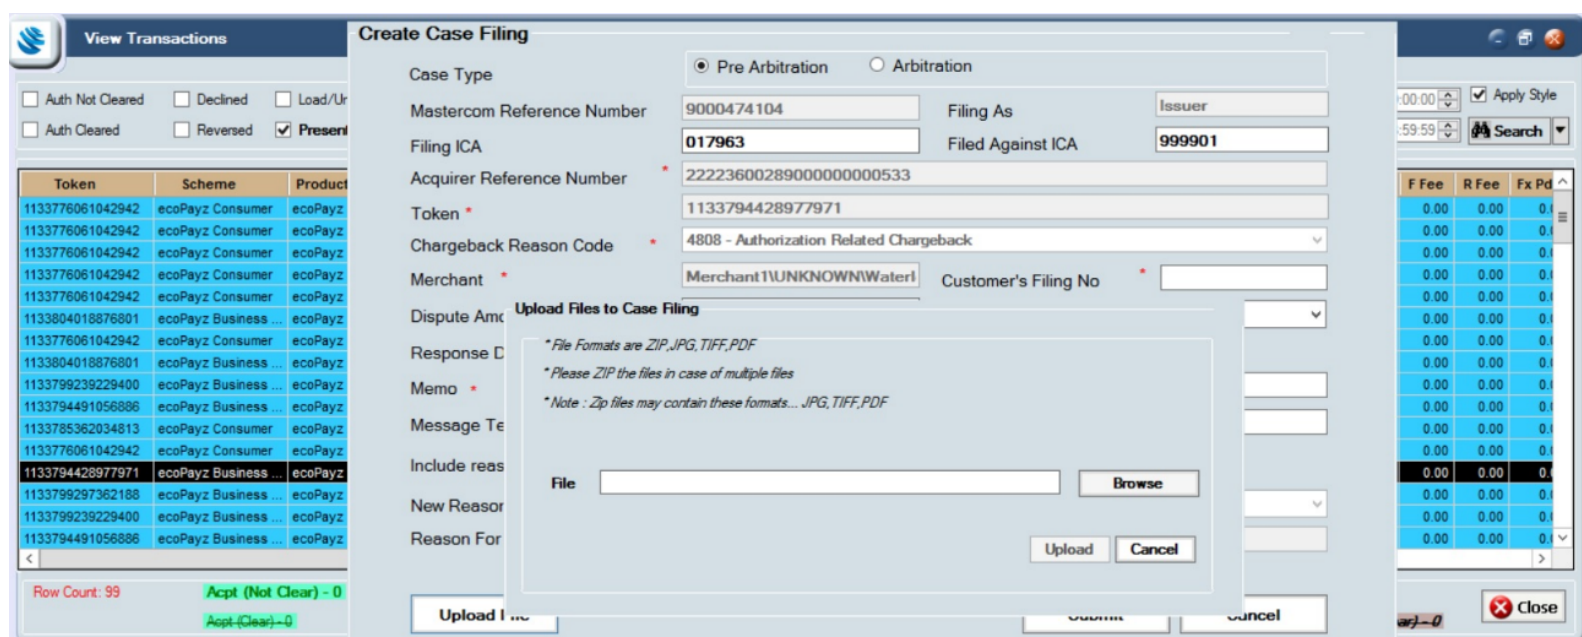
View Transactions

Auth Not Cleared
Declined
Load/Ur
Auth Cleared
Reversed
Present

| Token | Scheme | Product |
|---|---|---|
| 1133776061042942 | ecoPayz Consumer | ecoPayz |
| 1133776061042942 | ecoPayz Consumer | ecoPayz |
| 1133776061042942 | ecoPayz Consumer | ecoPayz |
| 1133776061042942 | ecoPayz Consumer | ecoPayz |
| 1133776061042942 | ecoPayz Consumer | ecoPayz |
| 1133804018876801 | ecoPayz Business ... | ecoPayz |
| 1133776061042942 | ecoPayz Consumer | ecoPayz |
| 1133804018876801 | ecoPayz Business ... | ecoPayz |
| 1133799239229400 | ecoPayz Business ... | ecoPayz |
| 1133794491056886 | ecoPayz Business ... | ecoPayz |
| 1133785362034813 | ecoPayz Consumer | ecoPayz |
| 1133776061042942 | ecoPayz Consumer | ecoPayz |
| 1133794428977971 | ecoPayz Business ... | ecoPayz |
| 1133799297362188 | ecoPayz Business ... | ecoPayz |
| 1133799239229400 | ecoPayz Business ... | ecoPayz |
| 1133794491056886 | ecoPayz Business ... | ecoPayz |

Row Count: 99
Acpt (Not Clear) - 0
Acpt (Clear) - 0

Create Case Filing

Case Type
Pre Arbitration
Arbitration
Mastercom Reference Number 9000474104
Filing As Issuer
Filing ICA 017963
Filed Against ICA 999901
Acquirer Reference Number * 22223600289000000000533
Token * 1133794428977971
Chargeback Reason Code * 4808 - Authorization Related Chargeback
Merchant * Merchant1\UNKNOWN\Waterl
Customer's Filing No *
Dispute Amc
Response D
Memo *
Message Te
Include reas
New Reasor
Reason For

Upload Files to Case Filing
*File Formats are ZIP,JPG,TIFF,PDF
*Please ZIP the files in case of multiple files
*Note : Zip files may contain these formats... JPG,TIFF,PDF
File
Browse
Upload
Cancel

Upload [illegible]
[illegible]
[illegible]ancel

:00:00
Apply Style
59:59
Search

| F Fee | R Fee | Fx Pd |
|---|---|---|
| 0.00 | 0.00 | 0.( |
| 0.00 | 0.00 | 0.( |
| 0.00 | 0.00 | 0.( |
| 0.00 | 0.00 | 0.( |
| 0.00 | 0.00 | 0.( |
| 0.00 | 0.00 | 0.( |
| 0.00 | 0.00 | 0.( |
| 0.00 | 0.00 | 0.( |
| 0.00 | 0.00 | 0.( |
| 0.00 | 0.00 | 0.( |
| 0.00 | 0.00 | 0.( |
| 0.00 | 0.00 | 0.( |
| 0.00 | 0.00 | 0. |
| 0.00 | 0.00 | 0.( |
| 0.00 | 0.00 | 0.( |
| 0.00 | 0.00 | 0.( |

ar) - 0
Close